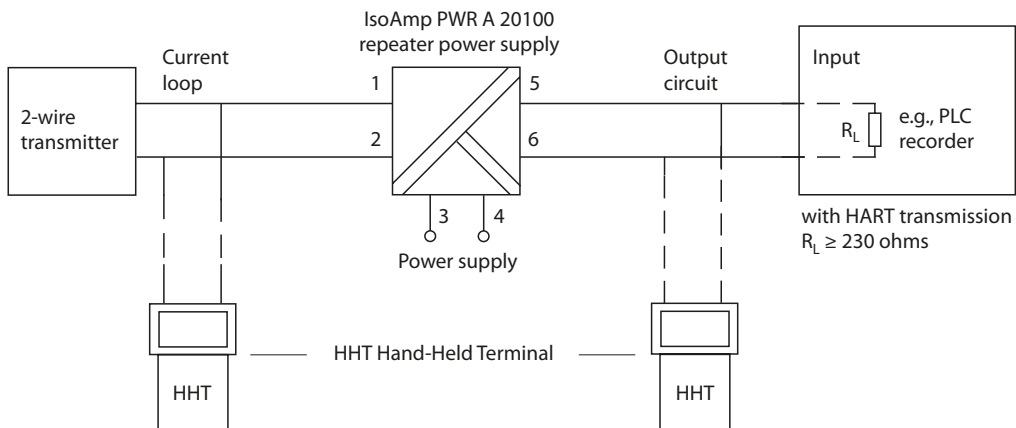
IsoAmp PWR A 20100
repeater power supply

Current loop

2-wire transmitter

1

2

5

6

3

4

Power supply

Output circuit

Input

$R_L$

e.g., PLC recorder

with HART transmission
$R_L \geq 230$ ohms

HHT

HHT Hand-Held Terminal

HHT